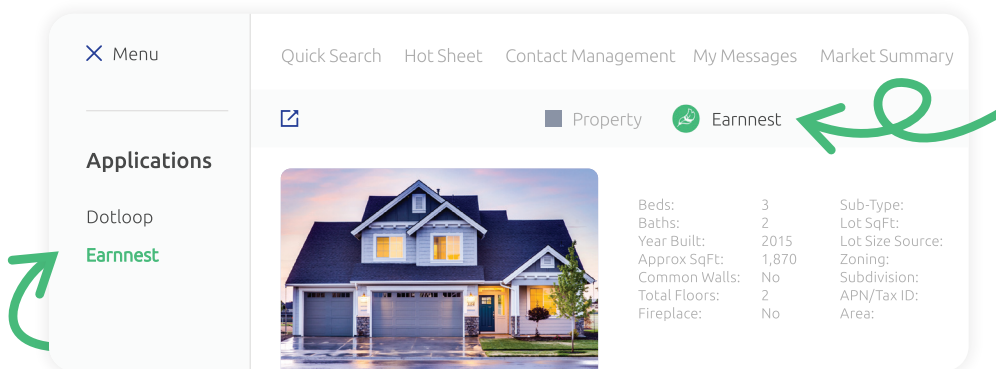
Menu

Applications

Dotloop

Earnnest

Quick Search Hot Sheet Contact Management My Messages Market Summary

Property Earnnest

| Beds: | 3 | Sub-Type: |
|---|---|---|
| Baths: | 2 | Lot SqFt: |
| Year Built: | 2015 | Lot Size Source: |
| Approx SqFt: | 1,870 | Zoning: |
| Common Walls: | No | Subdivision: |
| Total Floors: | 2 | APN/Tax ID: |
| Fireplace: | No | Area: |